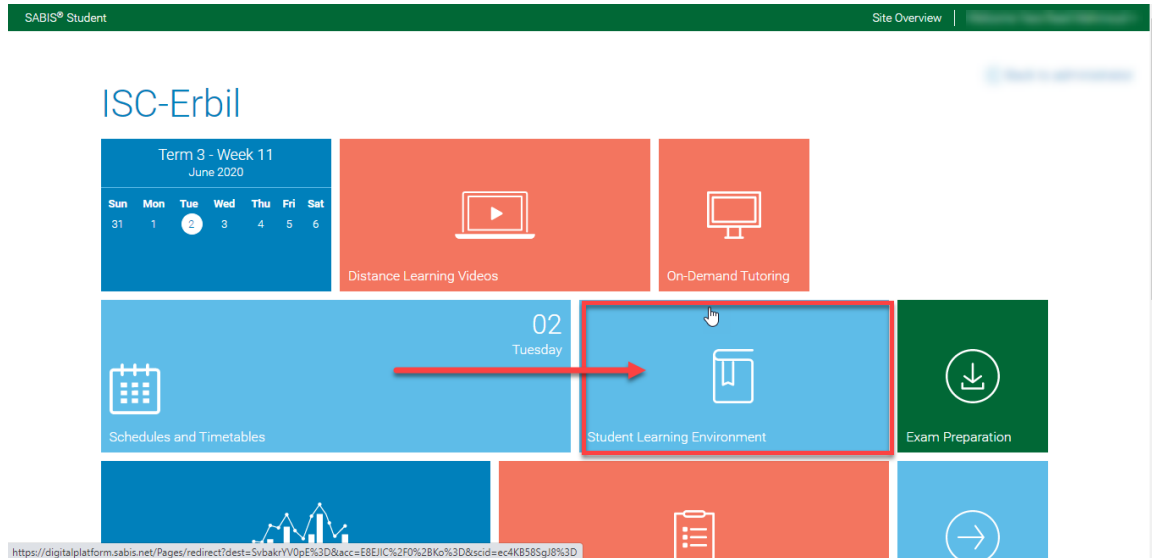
SABIS® Student

Site Overview | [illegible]

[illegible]

ISC-Erbil

Term 3 - Week 11
June 2020

| Sun | Mon | Tue | Wed | Thu | Fri | Sat |
|---|---|---|---|---|---|---|
| 31 | 1 | 2 | 3 | 4 | 5 | 6 |

Distance Learning Videos

On-Demand Tutoring

02
Tuesday

Schedules and Timetables

Student Learning Environment

Exam Preparation

https://digitalplatform.sabis.net/Pages/redirect?dest=SvbakrYV0pE%3D&acc=E8EJIC%2F0%2BKo%3D&scid=ec4KB58SgJ8%3D